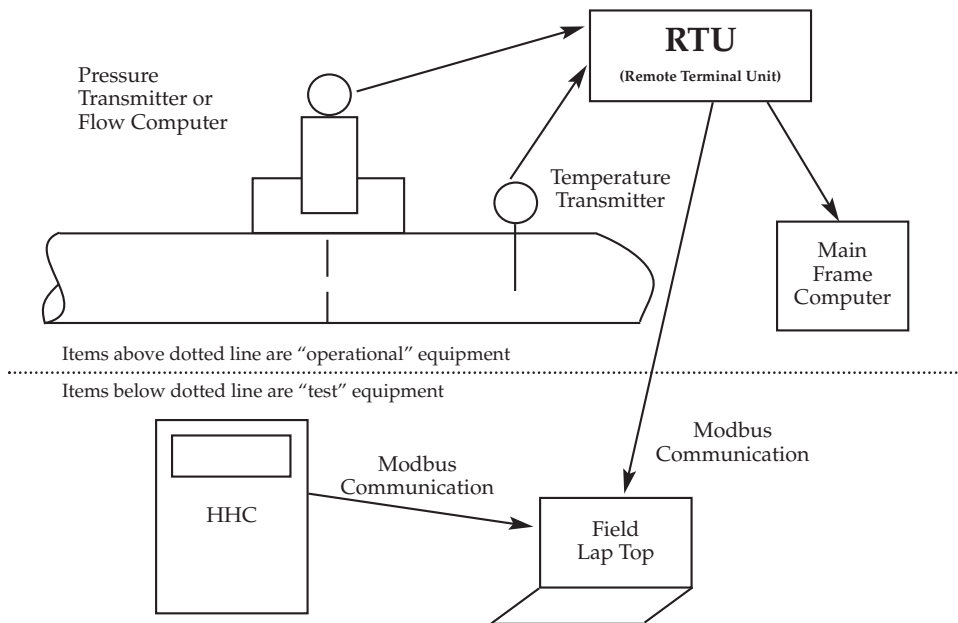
RTU
(Remote Terminal Unit)

Pressure Transmitter or Flow Computer

Temperature Transmitter

Main Frame Computer

Items above dotted line are "operational" equipment

Items below dotted line are "test" equipment

Modbus Communication

Modbus Communication

HHC

Field Lap Top